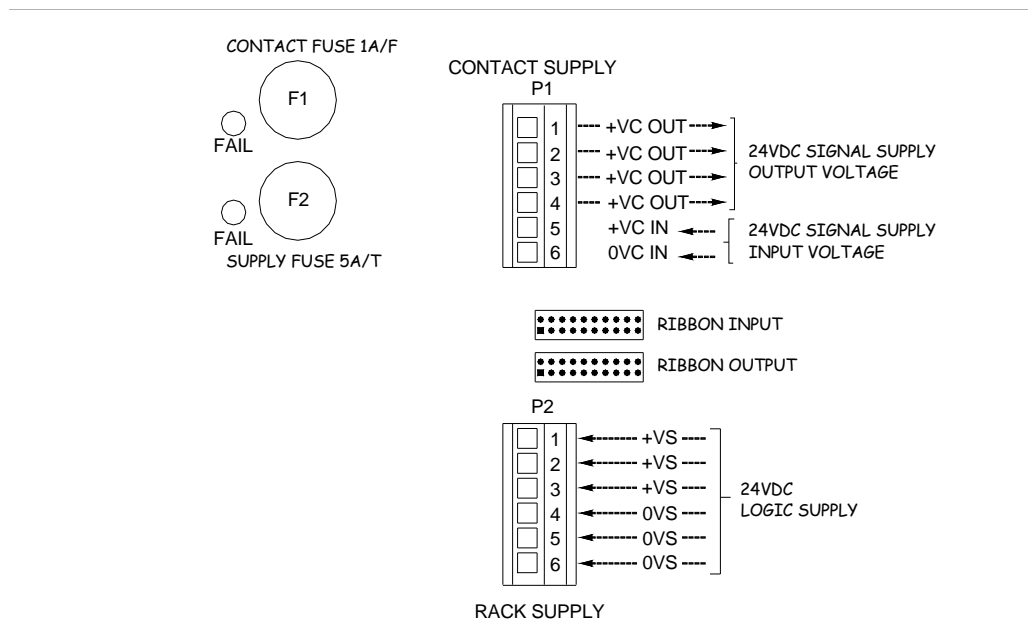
CONTACT FUSE 1A/F

F1

FAIL

F2

FAIL

SUPPLY FUSE 5A/T

CONTACT SUPPLY

P1

1 +VC OUT
2 +VC OUT
3 +VC OUT
4 +VC OUT
5 +VC IN
6 0VC IN

24VDC SIGNAL SUPPLY OUTPUT VOLTAGE

24VDC SIGNAL SUPPLY INPUT VOLTAGE

RIBBON INPUT

RIBBON OUTPUT

P2

1 +VS
2 +VS
3 +VS
4 0VS
5 0VS
6 0VS

24VDC LOGIC SUPPLY

RACK SUPPLY